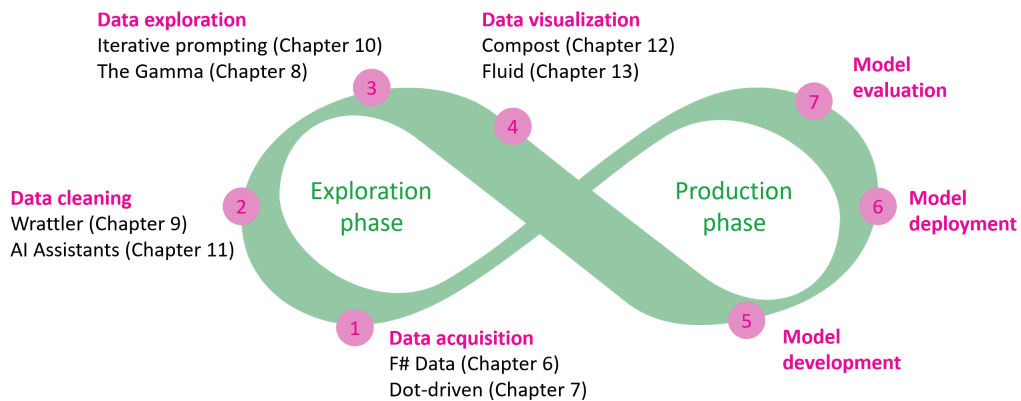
Data exploration
Iterative prompting (Chapter 10)
The Gamma (Chapter 8)

Data visualization
Compost (Chapter 12)
Fluid (Chapter 13)

Model evaluation

Data cleaning
Wrattler (Chapter 9)
AI Assistants (Chapter 11)

Exploration phase

Production phase

Model deployment

Data acquisition
F# Data (Chapter 6)
Dot-driven (Chapter 7)

Model development

1 2 3 4 5 6 7